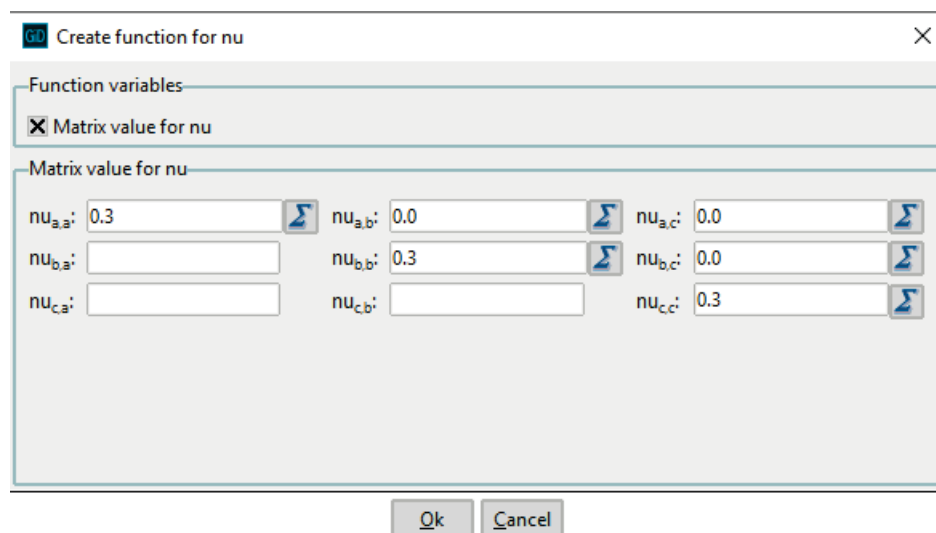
GiD Create function for nu

Function variables

☒ Matrix value for nu

Matrix value for nu

$nu_{a,a}$: 0.3 $nu_{a,b}$: 0.0 $nu_{a,c}$: 0.0

$nu_{b,a}$: $nu_{b,b}$: 0.3 $nu_{b,c}$: 0.0

$nu_{c,a}$: $nu_{c,b}$: $nu_{c,c}$: 0.3

Ok Cancel